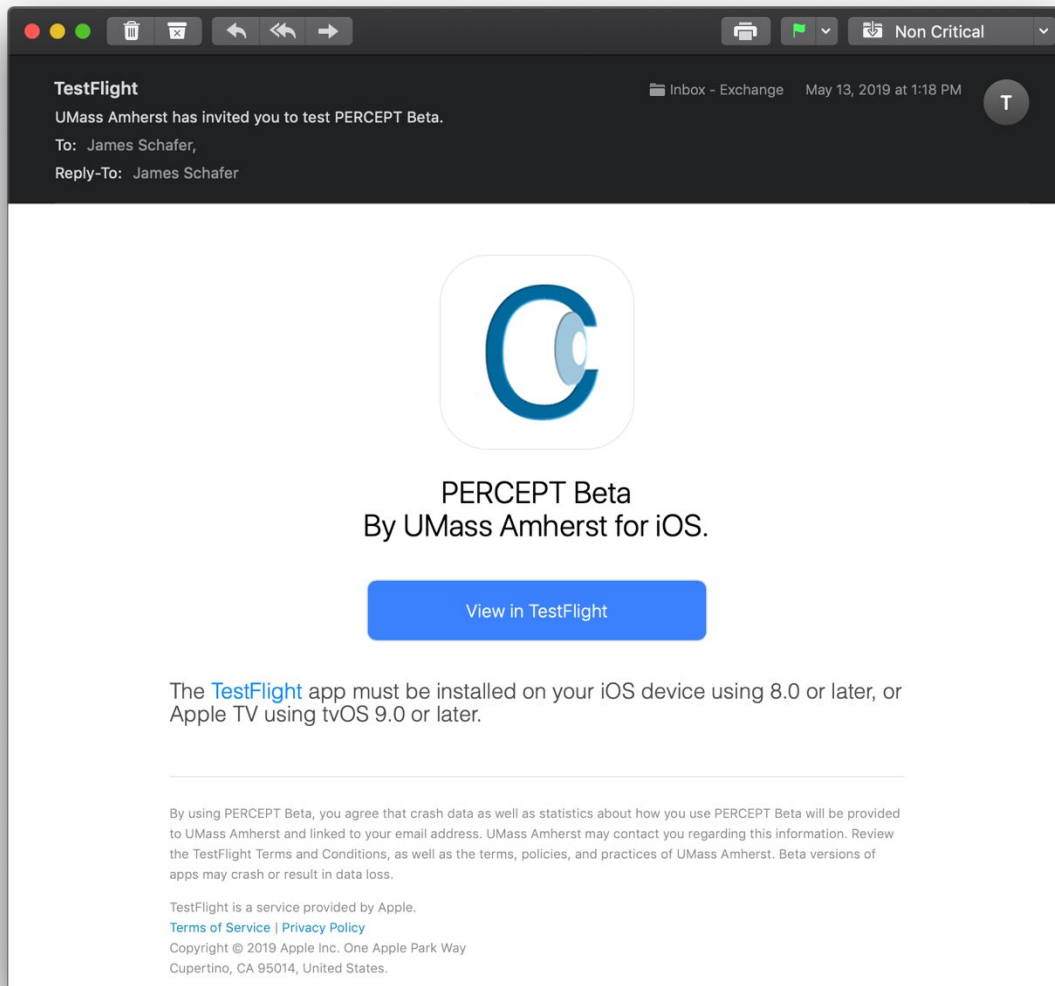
Non Critical

TestFlight
UMass Amherst has invited you to test PERCEPT Beta.
To: James Schafer,
Reply-To: James Schafer

Inbox - Exchange May 13, 2019 at 1:18 PM

T

PERCEPT Beta
By UMass Amherst for iOS.

View in TestFlight

The TestFlight app must be installed on your iOS device using 8.0 or later, or Apple TV using tvOS 9.0 or later.

By using PERCEPT Beta, you agree that crash data as well as statistics about how you use PERCEPT Beta will be provided to UMass Amherst and linked to your email address. UMass Amherst may contact you regarding this information. Review the TestFlight Terms and Conditions, as well as the terms, policies, and practices of UMass Amherst. Beta versions of apps may crash or result in data loss.

TestFlight is a service provided by Apple.
Terms of Service | Privacy Policy
Copyright © 2019 Apple Inc. One Apple Park Way
Cupertino, CA 95014, United States.